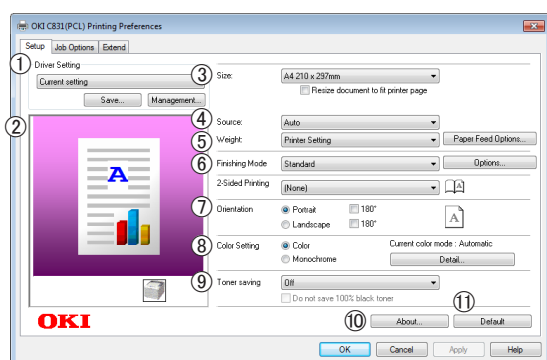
OKI C831(PCL) Printing Preferences

Setup | Job Options | Extend

① Driver Setting
Current setting
Save... | Management...

②

A

③ Size: A4 210 x 297mm
Resize document to fit printer page

④ Source: Auto
⑤ Weight: Printer Setting | Paper Feed Options...
⑥ Finishing Mode: Standard | Options...
2-Sided Printing: (None)
⑦ Orientation: Portrait 180° Landscape 180°
A
⑧ Color Setting: Color Monochrome
Current color mode : Automatic
Detail...
⑨ Toner saving: Off
Do not save 100% black toner

⑪
OKI
⑩ About... | Default

OK | Cancel | Apply | Help